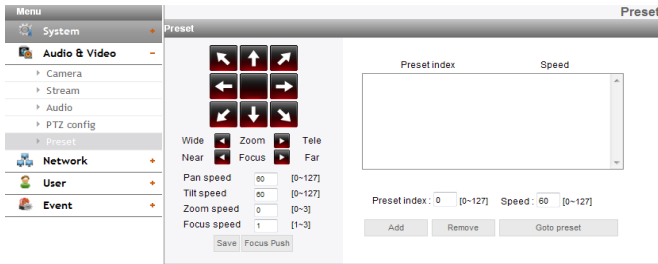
Menu
System +
Audio & Video −
Camera
Stream
Audio
PTZ config
Preset
Network +
User +
Event +

Preset

Preset

Wide Zoom Tele
Near Focus Far
Pan speed 60 [0~127]
Tilt speed 60 [0~127]
Zoom speed 0 [0~3]
Focus speed 1 [1~3]
Save Focus Push

Preset index Speed

Preset index : 0 [0~127] Speed : 60 [0~127]
Add Remove Goto preset